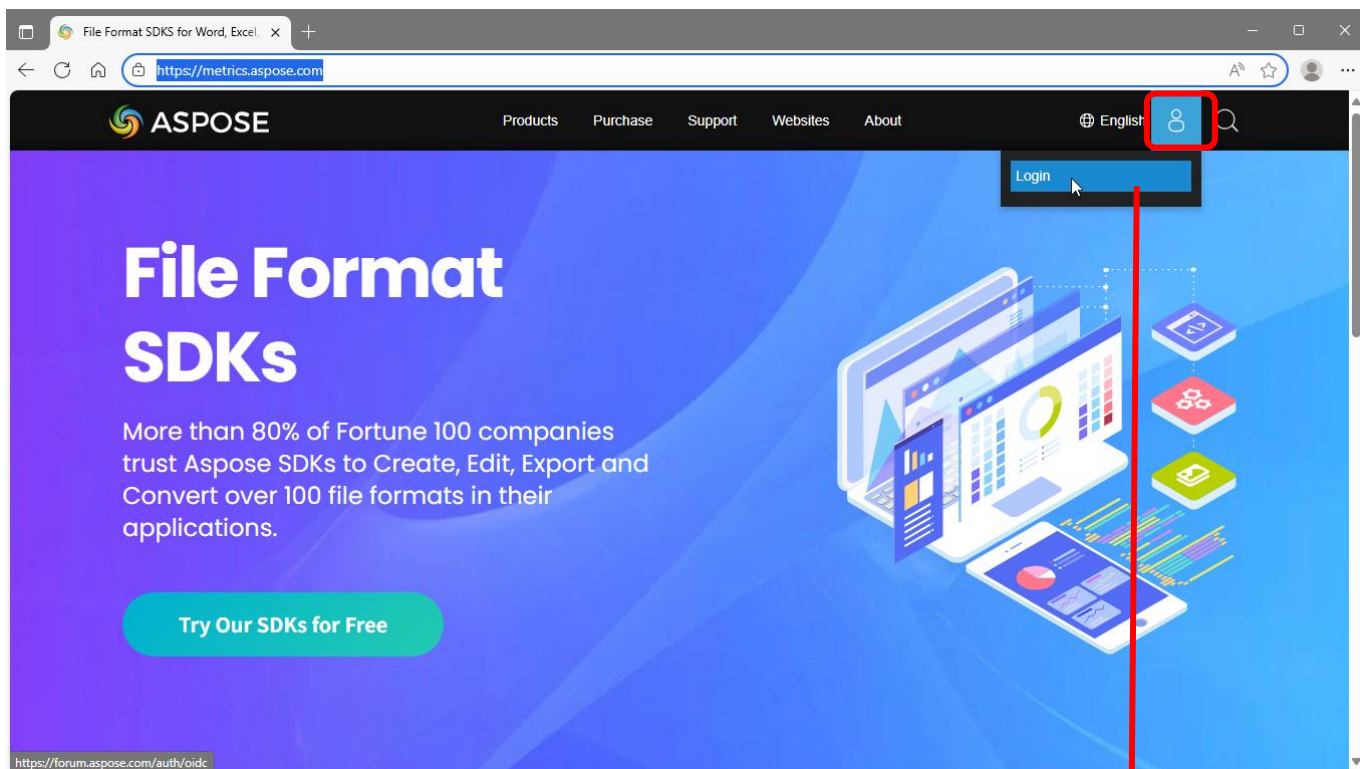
File Format SDKS for Word, Excel,

https://metrics.aspose.com

ASPOSE

Products Purchase Support Websites About

English

Login

File Format SDKs

More than 80% of Fortune 100 companies trust Aspose SDKs to Create, Edit, Export and Convert over 100 file formats in their applications.

Try Our SDKs for Free

https://forum.aspose.com/auth/oidc